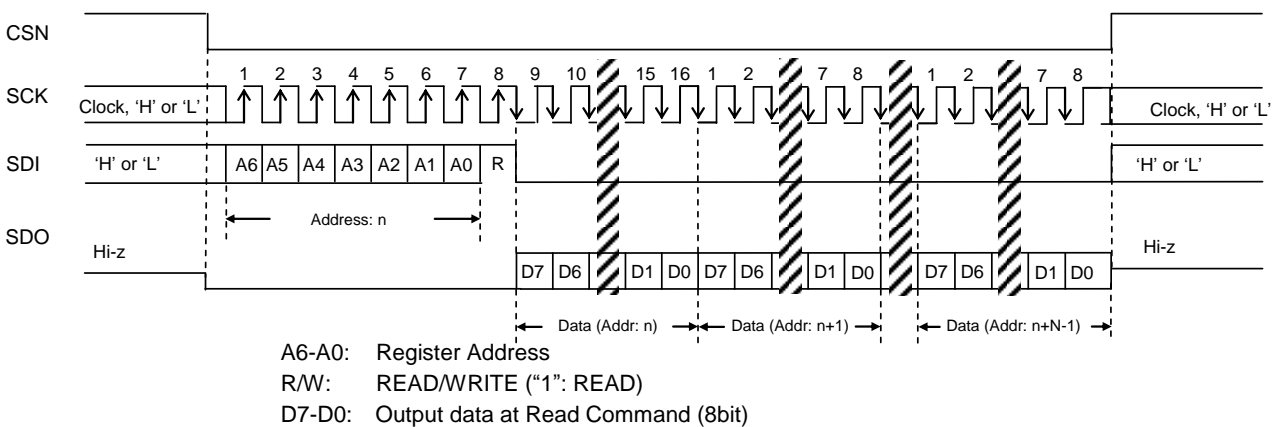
CSN

SCK

Clock, 'H' or 'L'

1 2 3 4 5 6 7 8 9 10 15 16 1 2 7 8 1 2 7 8

Clock, 'H' or 'L'

SDI

'H' or 'L'

A6 A5 A4 A3 A2 A1 A0 R

'H' or 'L'

Address: n

SDO

Hi-z

D7 D6 D1 D0 D7 D6 D1 D0 D7 D6 D1 D0

Hi-z

Data (Addr: n)

Data (Addr: n+1)

Data (Addr: n+N-1)

A6-A0: Register Address

R/W: READ/WRITE ("1": READ)

D7-D0: Output data at Read Command (8bit)